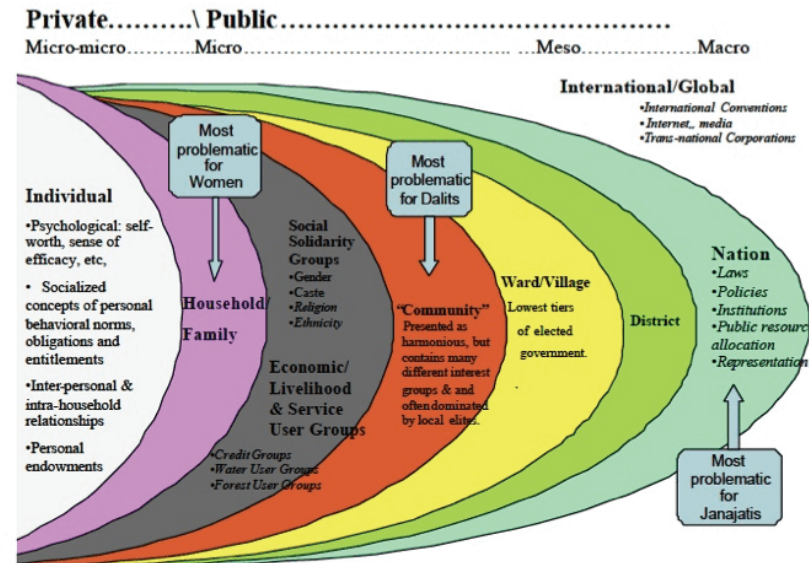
Private……….\ Public………………………………………

Micro-micro………..Micro………………………………….. …Meso………………Macro

International/Global

•International Conventions
•Internet,, media
•Trans-national Corporations

Most problematic for Women

Most problematic for Dalits

Individual

•Psychological: self-worth, sense of efficacy, etc,

• Socialized concepts of personal behavioral norms, obligations and entitlements

•Inter-personal & intra-household relationships

•Personal endowments

Household/ Family

Social Solidarity Groups
•Gender
•Caste
•Religion
•Ethnicity

Economic/ Livelihood & Service User Groups

•Credit Groups
•Water User Groups
•Forest User Groups

"Community"
Presented as harmonious, but contains many different interest groups & and often dominated by local elites.

Ward/Village
Lowest tiers of elected government.

District

Nation
•Laws
•Policies
•Institutions
•Public resourc allocation
•Representation

Most problematic for Janajatis